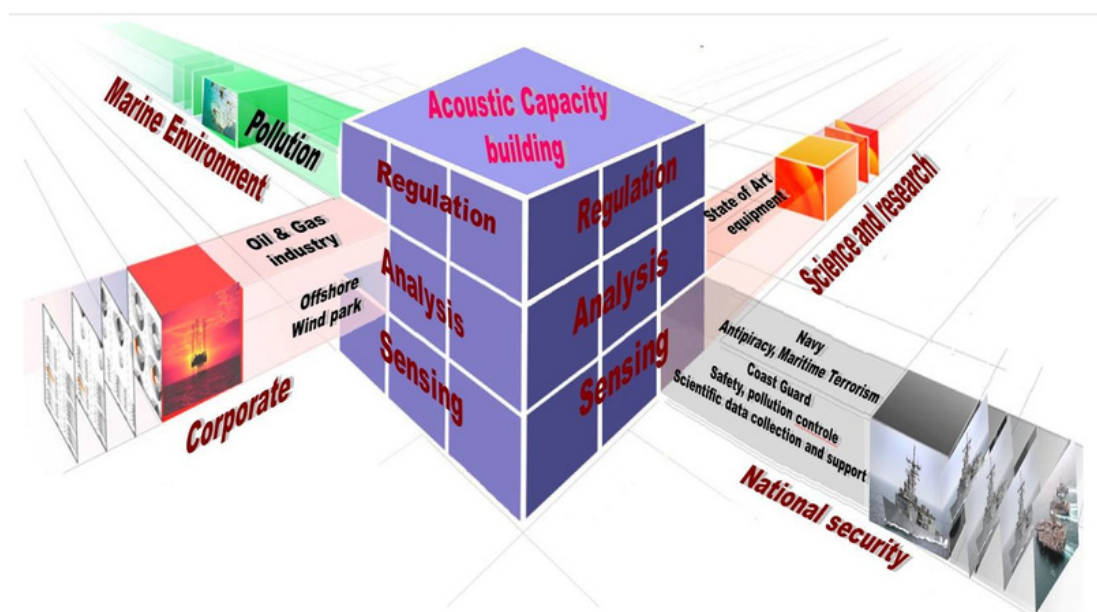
Marine Environment

Pollution

Acoustic Capacity building

Regulation

Analysis

Sensing

Regulation

Analysis

Sensing

State of Art equipment

Science and research

Oil & Gas industry

Offshore Wind park

Corporate

Navy
Antipiracy, Maritime Terrorism
Coast Guard
Safety, pollution controle
Scientific data collection and support

National security